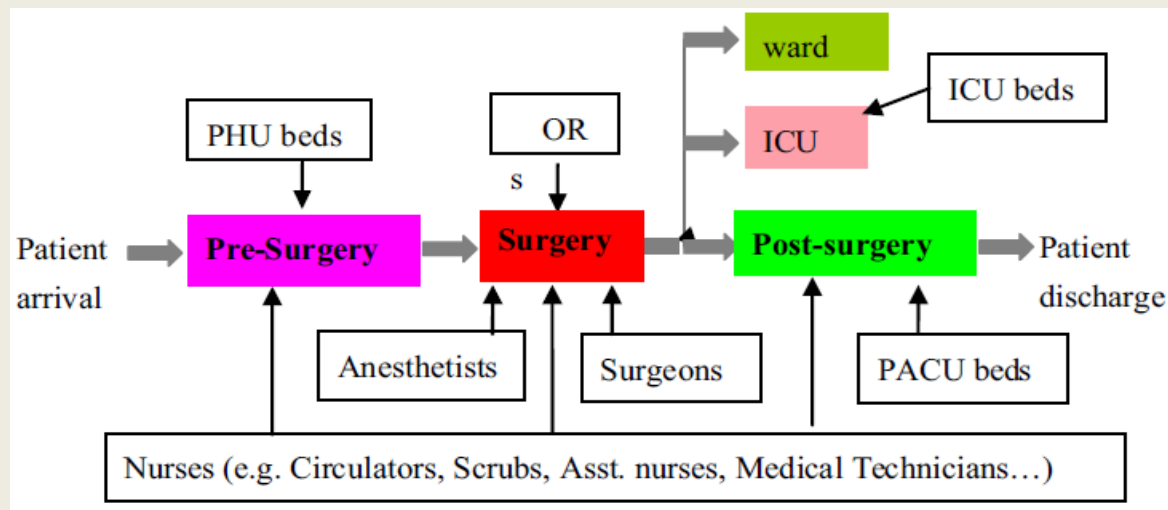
ward

ICU beds

PHU beds

OR

ICU

s

Patient arrival

Pre-Surgery

Surgery

Post-surgery

Patient discharge

Anesthetists

Surgeons

PACU beds

Nurses (e.g. Circulators, Scrubs, Asst. nurses, Medical Technicians…)